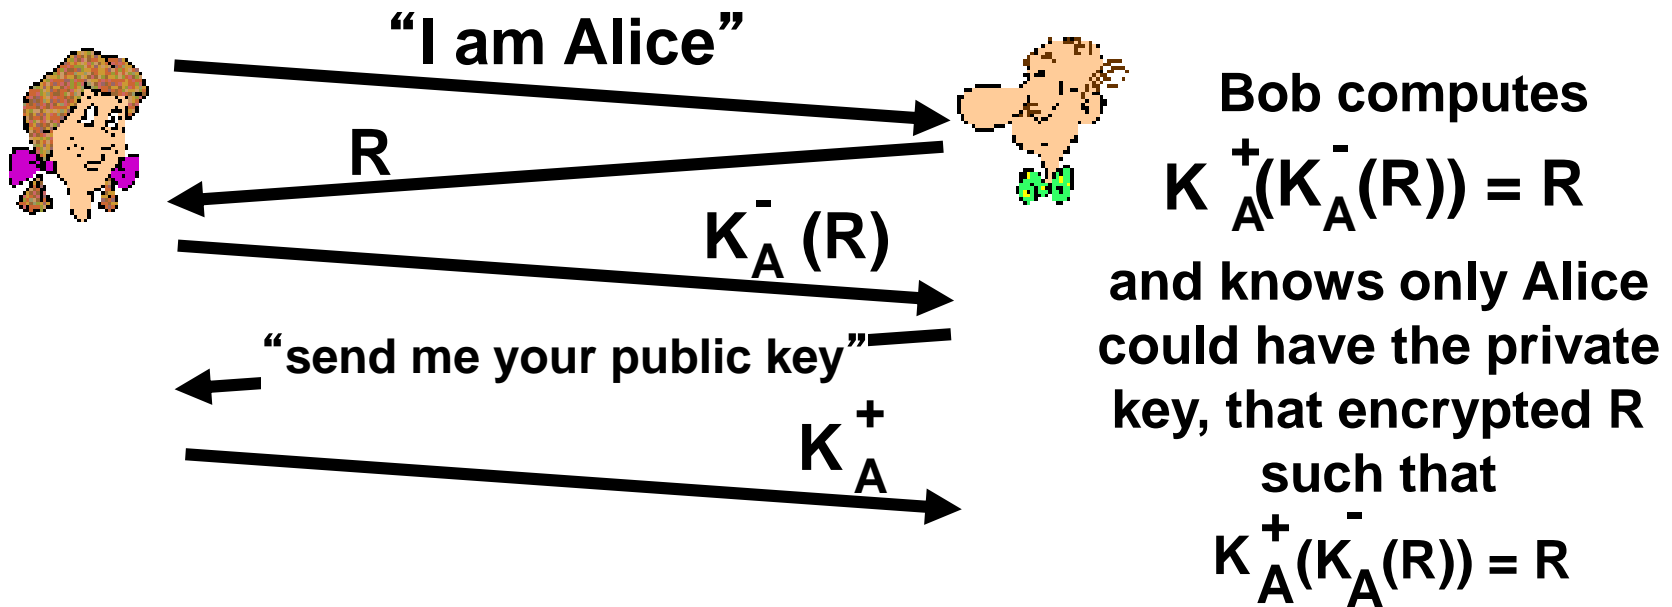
"I am Alice"

R

$K_A^-(R)$

"send me your public key"

$K_A^+$

Bob computes

$K_A^+(K_A^-(R)) = R$

and knows only Alice could have the private key, that encrypted R such that

$K_A^+(K_A^-(R)) = R$